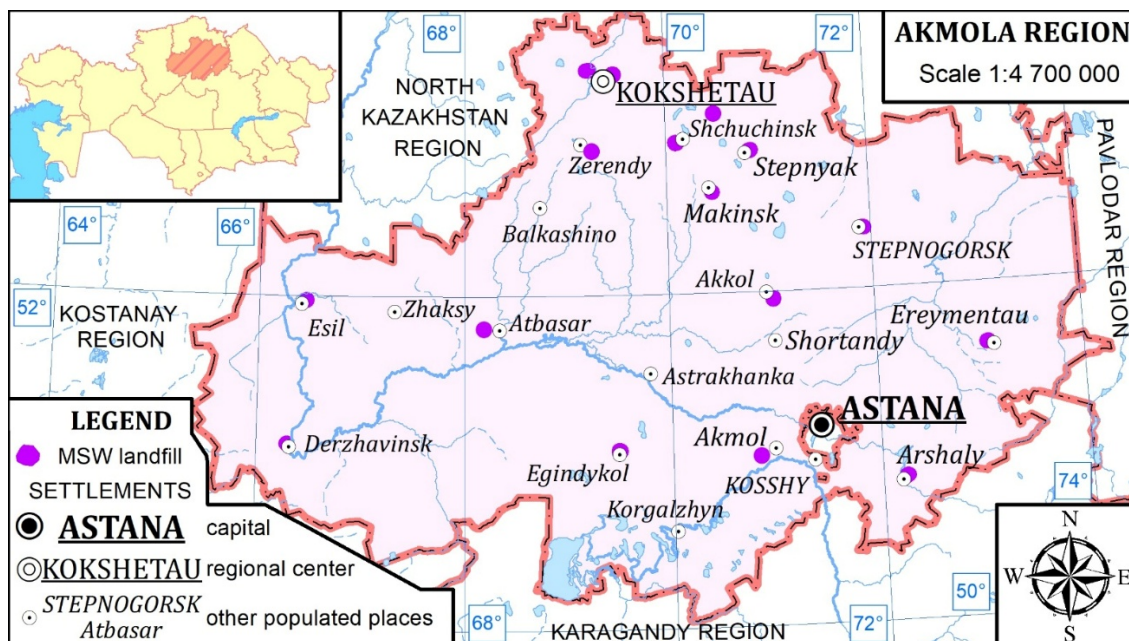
AKMOLA REGION
Scale 1:4 700 000

68° 70° 72°

NORTH KAZAKHSTAN REGION

KOKSHETAU
Shchuchinsk
Zerendy
Stepnyak
Makinsk
Balkashino
STEPNOGORSK
PAVLODAR REGION

64° 66°

52° KOSTANAY REGION

Esil
Zhaksy
Atbasar
Akkol
Shortandy
Ereymentau
Astrakhanka
ASTANA
Derzhavinsk
Egindykol
Akmol
KOSSHY
Arshaly
Korgalzhyn

74°

LEGEND
MSW landfill
SETTLEMENTS
ASTANA capital
KOKSHETAU regional center
STEPNOGORSK Atbasar other populated places

68° KARAGANDY REGION 72°

50°

N
W E
S